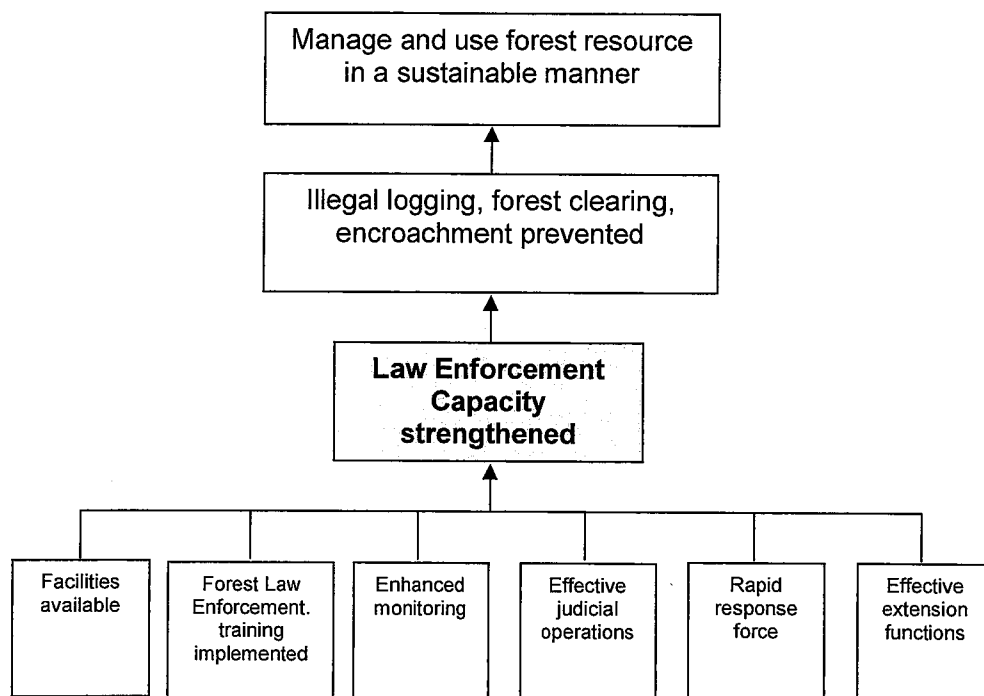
Manage and use forest resource in a sustainable manner

Illegal logging, forest clearing, encroachment prevented

**Law Enforcement Capacity strengthened**

Facilities available

Forest Law Enforcement. training implemented

Enhanced monitoring

Effective judicial operations

Rapid response force

Effective extension functions